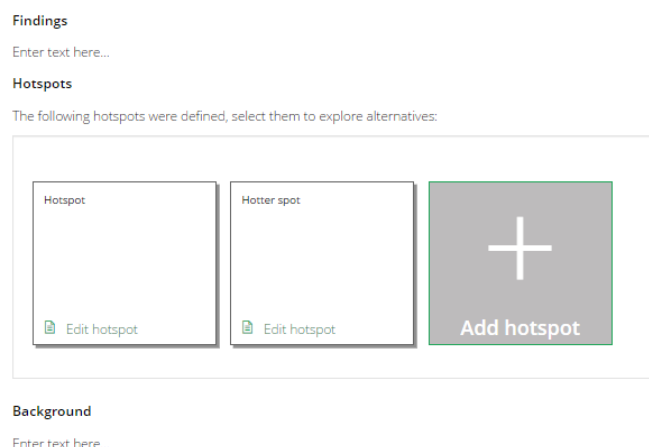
Findings

Enter text here...

Hotspots

The following hotspots were defined, select them to explore alternatives:

Hotspot

Edit hotspot

Hotter spot

Edit hotspot

+

Add hotspot

Background

Enter text here